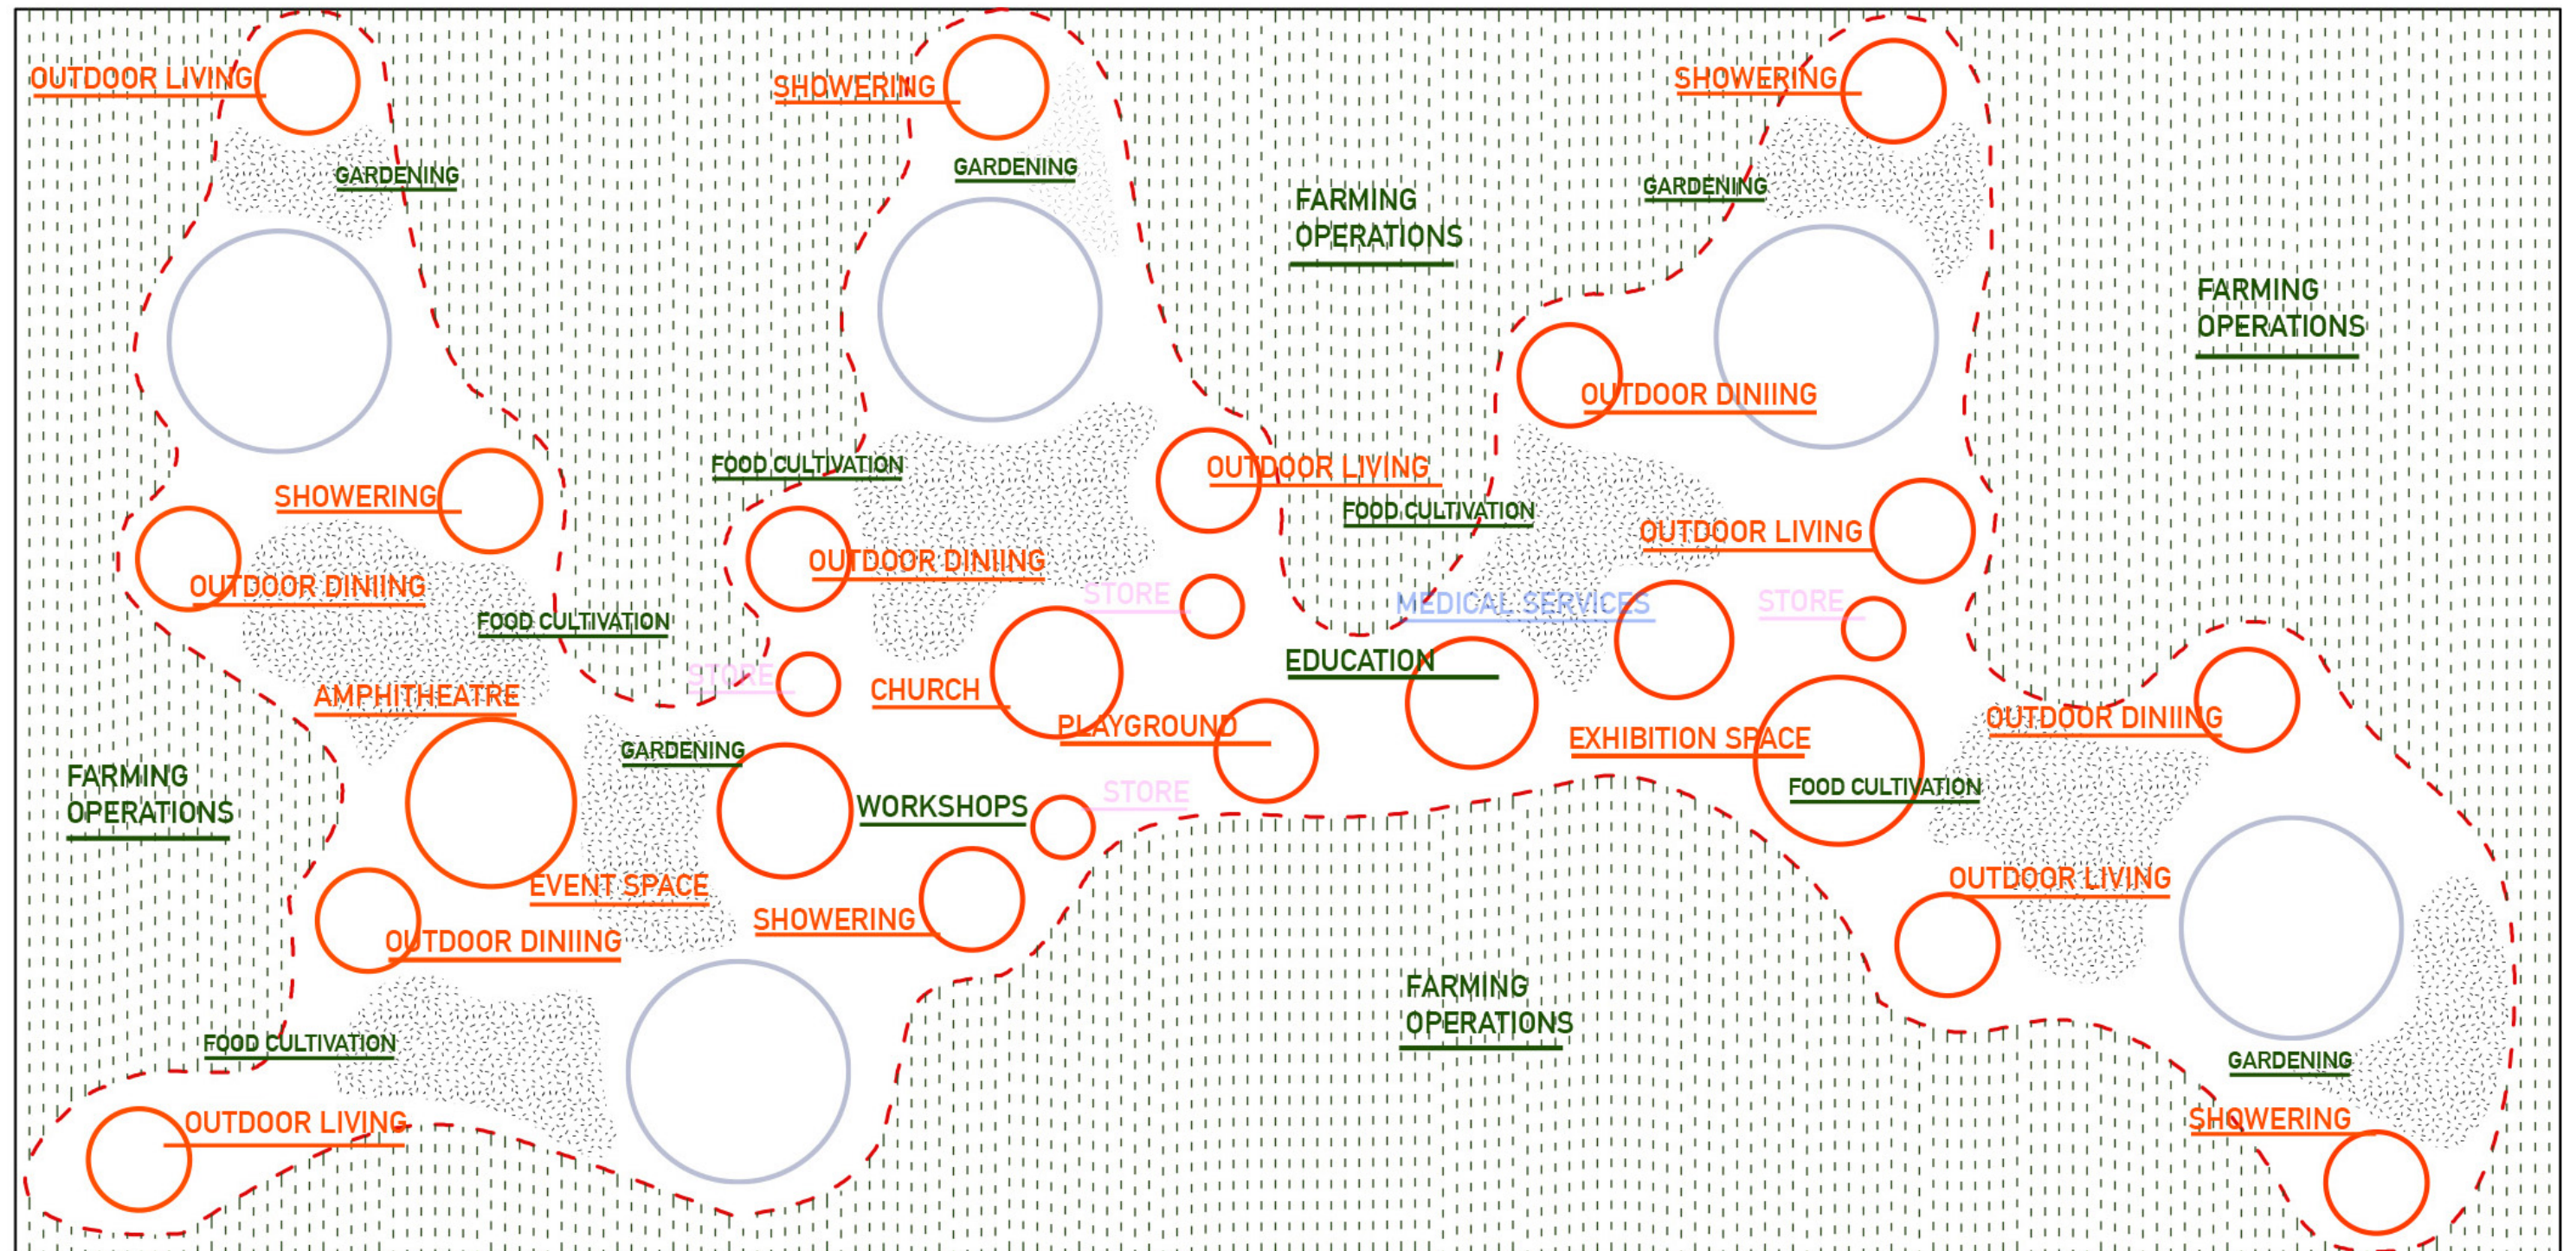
OUTDOOR LIVING
GARDENING
SHOWERING
GARDENING
FARMING OPERATIONS
SHOWERING
GARDENING
FARMING OPERATIONS
OUTDOOR DINIING
OUTDOOR LIVING
FOOD CULTIVATION
FOOD CULTIVATION
SHOWERING
OUTDOOR DINIING
OUTDOOR LIVING
OUTDOOR DINIING
FOOD CULTIVATION
STORE
MEDICAL SERVICES
STORE
EDUCATION
STORE
CHURCH
AMPHITHEATRE
PLAYGROUND
EXHIBITION SPACE
OUTDOOR DINIING
GARDENING
FOOD CULTIVATION
FARMING OPERATIONS
WORKSHOPS
STORE
EVENT SPACE
OUTDOOR LIVING
SHOWERING
OUTDOOR DINIING
FARMING OPERATIONS
FOOD CULTIVATION
GARDENING
OUTDOOR LIVING
SHOWERING